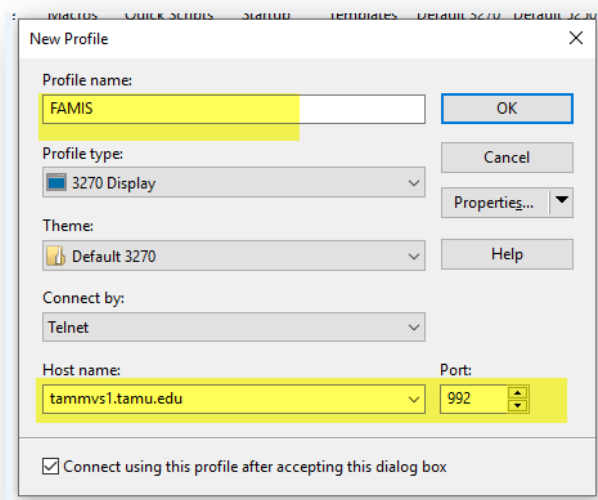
Macros Quick Scripts Startup Templates Default 3270 Default 3270

New Profile

Profile name:
FAMIS
OK

Profile type:
3270 Display
Cancel

Properties...

Theme:
Default 3270
Help

Connect by:
Telnet

Host name:
tammvs1.tamu.edu

Port:
992

Connect using this profile after accepting this dialog box